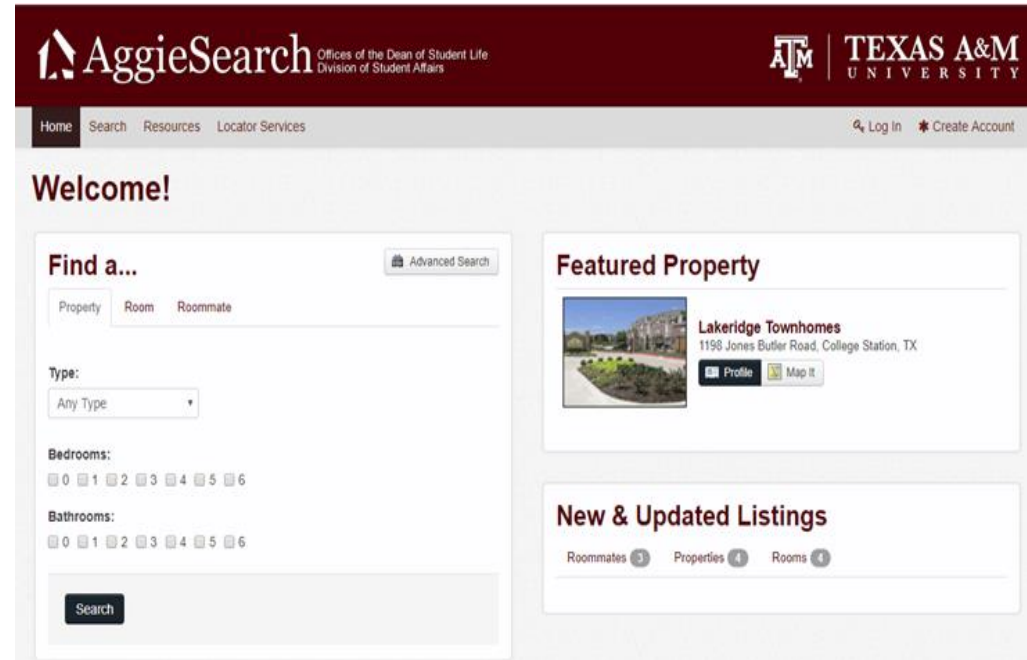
AggieSearch Offices of the Dean of Student Life Division of Student Affairs

ĀTM | TEXAS A&M UNIVERSITY

Home Search Resources Locator Services

Log In Create Account

Welcome!

Find a...

Advanced Search

Property Room Roommate

Type:

Any Type

Bedrooms:

0 1 2 3 4 5 6

Bathrooms:

0 1 2 3 4 5 6

Search

Featured Property

Lakeridge Townhomes
1198 Jones Butler Road, College Station, TX

Profile Map It

New & Updated Listings

Roommates 3 Properties 4 Rooms 4